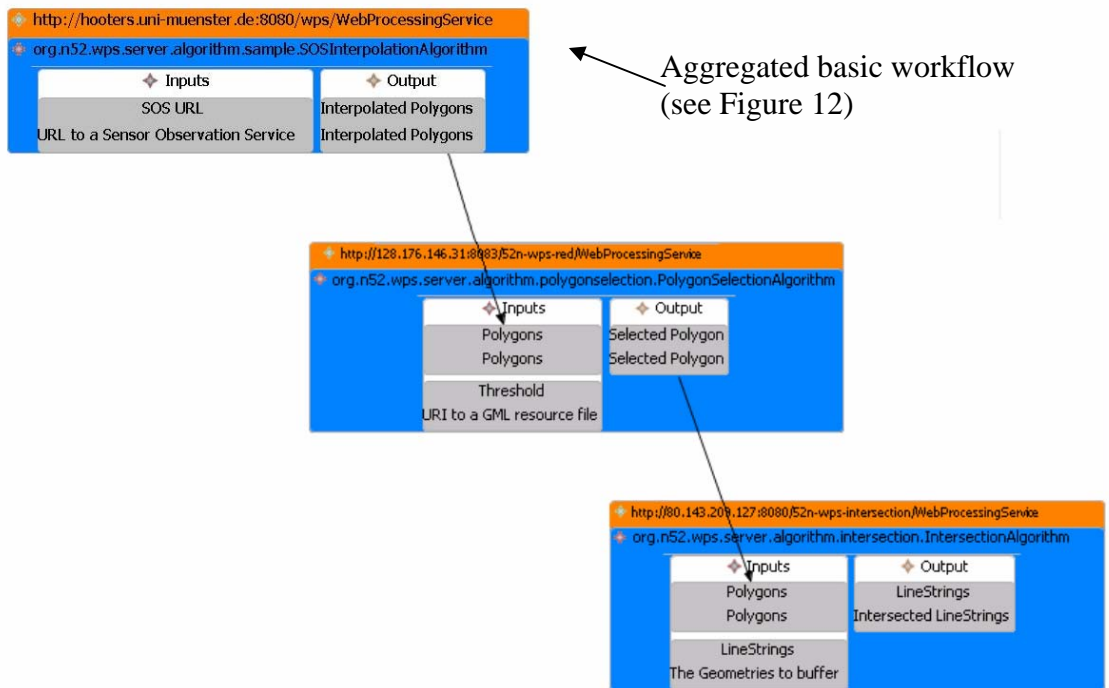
http://hooters.uni-muenster.de:8080/wps/WebProcessingService

org.n52.wps.server.algorithm.sample.SOSInterpolationAlgorithm

Inputs

SOS URL

URL to a Sensor Observation Service

Output

Interpolated Polygons

Interpolated Polygons

Aggregated basic workflow (see Figure 12)

http://128.176.146.31:8083/52n-wps-red/WebProcessingService

org.n52.wps.server.algorithm.polygonselection.PolygonSelectionAlgorithm

Inputs

Polygons

Polygons

Threshold

URI to a GML resource file

Output

Selected Polygon

Selected Polygon

http://80.143.209.127:8080/52n-wps-intersection/WebProcessingService

org.n52.wps.server.algorithm.intersection.IntersectionAlgorithm

Inputs

Polygons

Polygons

LineStrings

The Geometries to buffer

Output

LineStrings

Intersected LineStrings